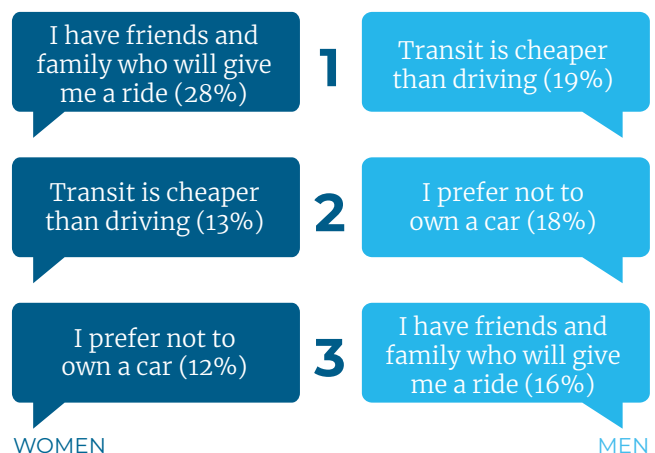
I have friends and family who will give me a ride (28%)

1

Transit is cheaper than driving (19%)

Transit is cheaper than driving (13%)

2

I prefer not to own a car (18%)

I prefer not to own a car (12%)

3

I have friends and family who will give me a ride (16%)

WOMEN

MEN